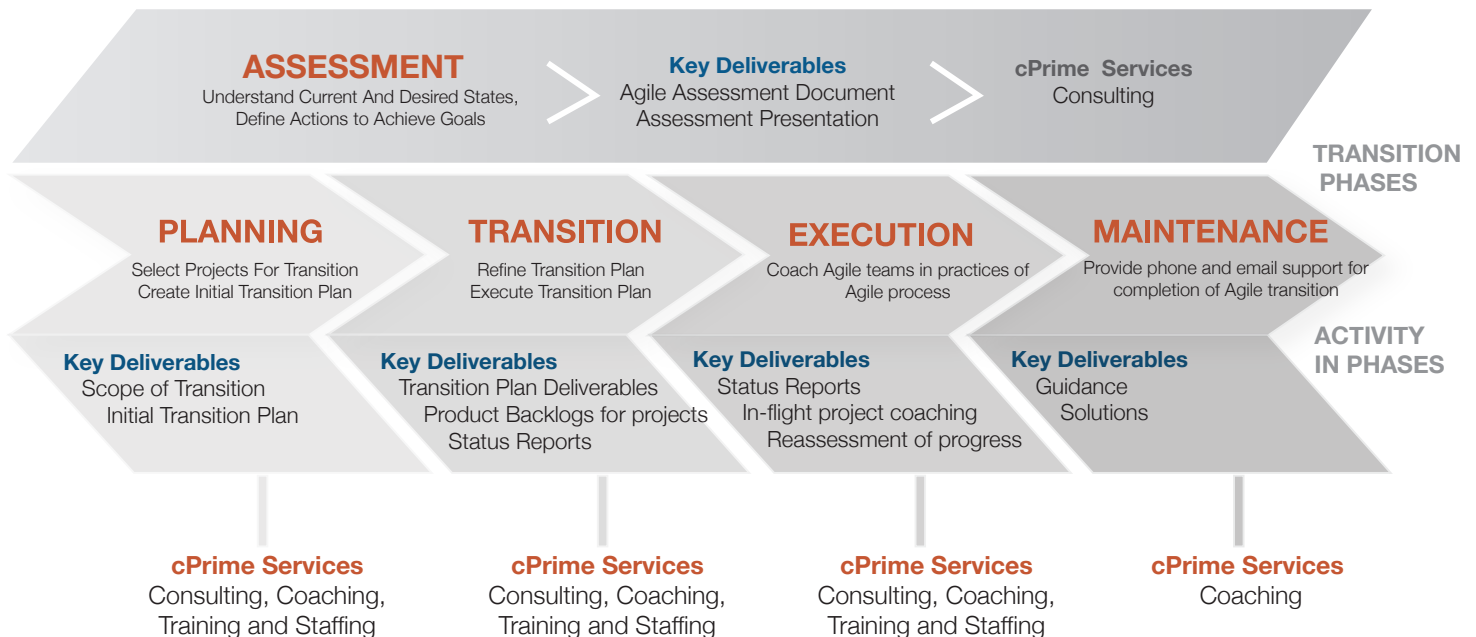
ASSESSMENT
Understand Current And Desired States, Define Actions to Achieve Goals

Key Deliverables
Agile Assessment Document
Assessment Presentation

cPrime Services
Consulting

TRANSITION PHASES

PLANNING
Select Projects For Transition
Create Initial Transition Plan

TRANSITION
Refine Transition Plan
Execute Transition Plan

EXECUTION
Coach Agile teams in practices of Agile process

MAINTENANCE
Provide phone and email support for completion of Agile transition

ACTIVITY IN PHASES

Key Deliverables
Scope of Transition
Initial Transition Plan

Key Deliverables
Transition Plan Deliverables
Product Backlogs for projects
Status Reports

Key Deliverables
Status Reports
In-flight project coaching
Reassessment of progress

Key Deliverables
Guidance
Solutions

cPrime Services
Consulting, Coaching, Training and Staffing

cPrime Services
Consulting, Coaching, Training and Staffing

cPrime Services
Consulting, Coaching, Training and Staffing

cPrime Services
Coaching